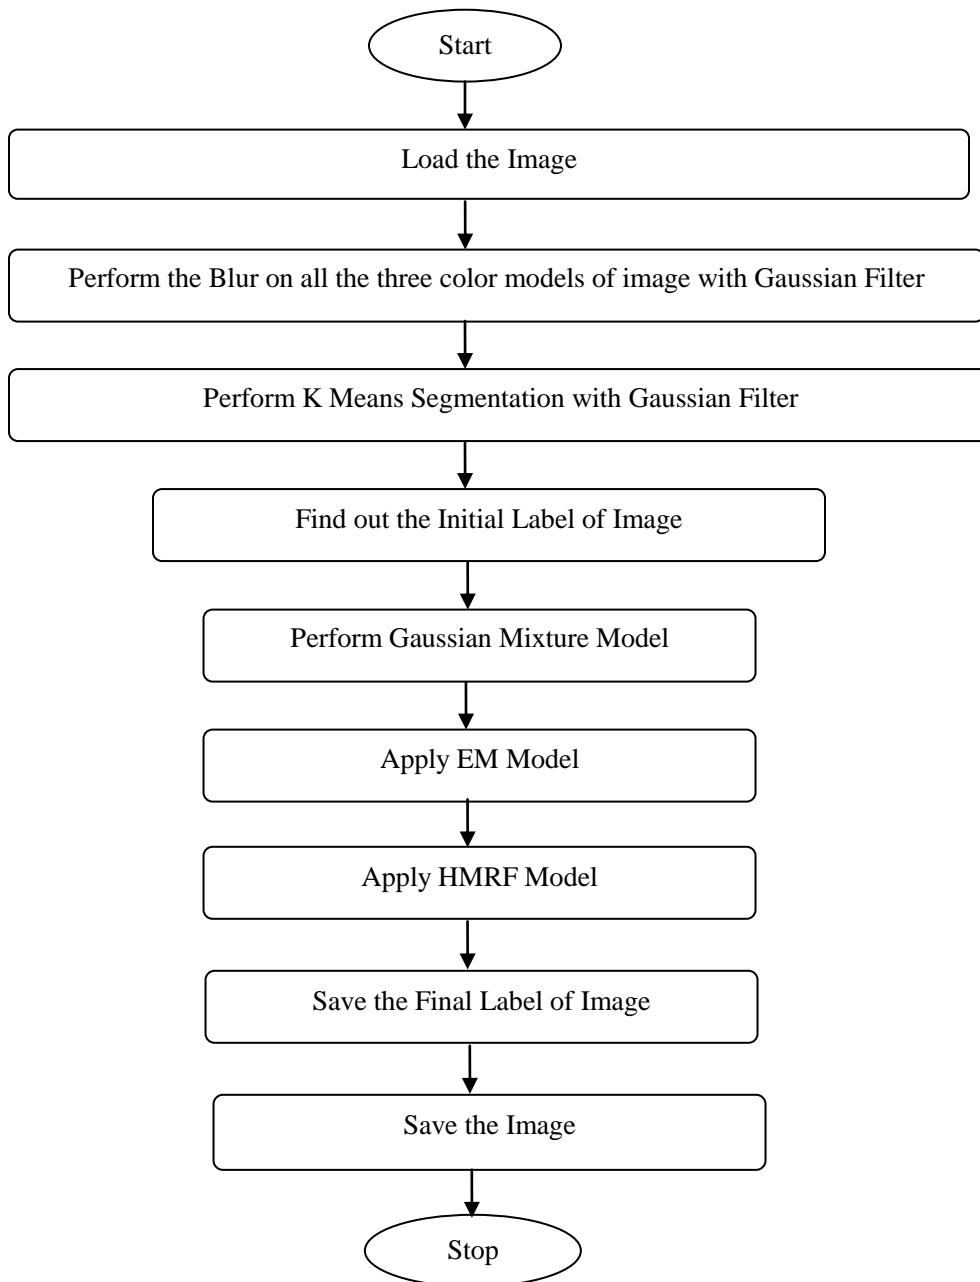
Start

Load the Image

Perform the Blur on all the three color models of image with Gaussian Filter

Perform K Means Segmentation with Gaussian Filter

Find out the Initial Label of Image

Perform Gaussian Mixture Model

Apply EM Model

Apply HMRF Model

Save the Final Label of Image

Save the Image

Stop